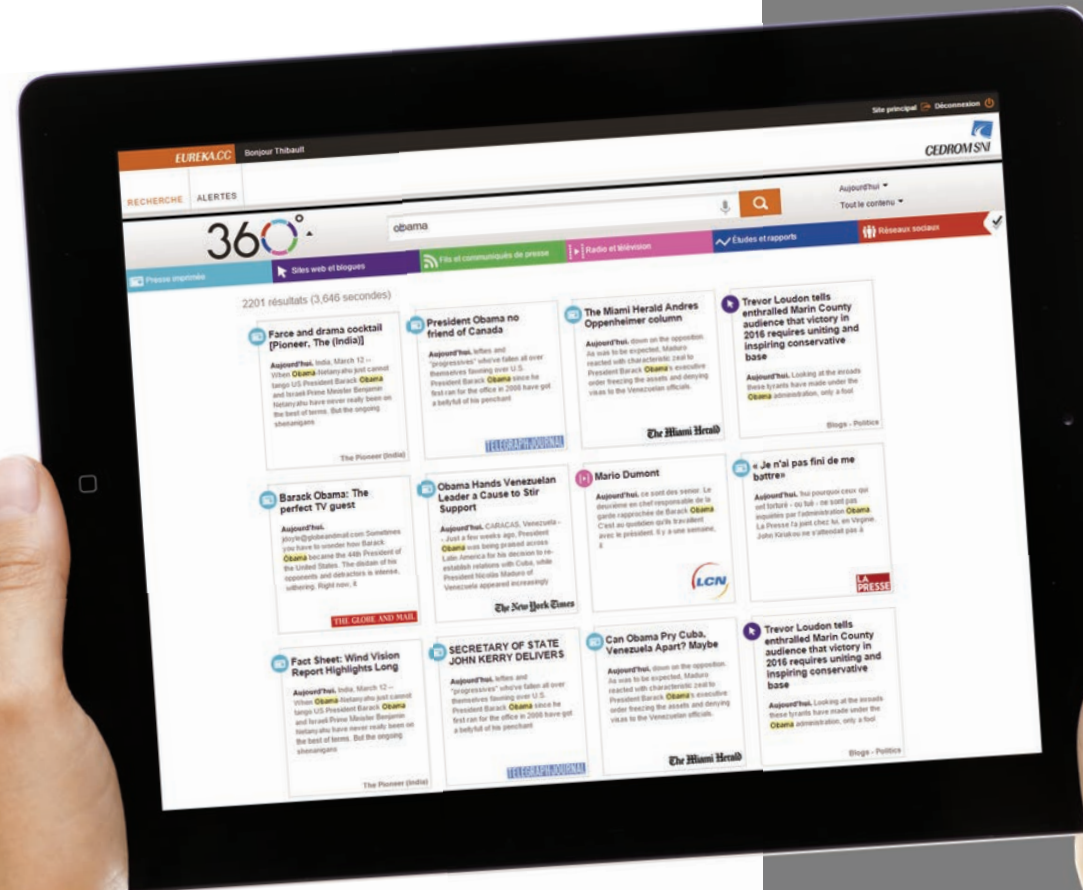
Site principal Déconnexion

EUREKA.CC Bonjour Thibault

CEDROM SNI

RECHERCHE ALERTES

Aujourd'hui
Tout le contenu

360°

obama

Presse imprimée
Sites web et blogues
Fils et communiqués de presse
Radio et télévision
Études et rapports
Réseaux sociaux

2201 résultats (3,646 secondes)

Farce and drama cocktail [Pioneer, The (India)]
Aujourd'hui. India, March 12 -- When Obama-Netanyahu just cannot tango US President Barack Obama and Israeli Prime Minister Benjamin Netanyahu have never really been on the best of terms. But the ongoing shenanigans
The Pioneer (India)

President Obama no friend of Canada
Aujourd'hui. lefties and "progressives" who've fallen all over themselves fawning over U.S. President Barack Obama since he first ran for the office in 2008 have got a bellyfull of his penchant
TELEGRAPH-JOURNAL

The Miami Herald Andres Oppenheimer column
Aujourd'hui. down on the opposition. As was to be expected, Maduro reacted with characteristic zeal to President Barack Obama's executive order freezing the assets and denying visas to the Venezuelan officials.
The Miami Herald

Trevor Loudon tells enthralled Marin County audience that victory in 2016 requires uniting and inspiring conservative base
Aujourd'hui. Looking at the inroads these tyrants have made under the Obama administration, only a fool
Blogs - Politics

Barack Obama: The perfect TV guest
Aujourd'hui. jdoyle@globeandmail.com Sometimes you have to wonder how Barack Obama became the 44th President of the United States. The disdain of his opponents and detractors is intense, withering. Right now, it
THE GLOBE AND MAIL

Obama Hands Venezuelan Leader a Cause to Stir Support
Aujourd'hui. CARACAS, Venezuela -- Just a few weeks ago, President Obama was being praised across Latin America for his decision to re-establish relations with Cuba, while President Nicolás Maduro of Venezuela appeared increasingly
The New York Times

Mario Dumont
Aujourd'hui. ce sont des senior. Le deuxième en chef responsable de la garde rapprochée de Barack Obama. C'est au quotidien qu'ils travaillent avec le président. Il y a une semaine, il
LCN

« Je n'ai pas fini de me battre»
Aujourd'hui. fou pourquoi ceux qui ont torturé – ou tué – ne sont pas inquiétés par l'administration Obama. La Presse l'a joint chez lui, en Virginie. John Kiriakou ne s'attendait pas à
LA PRESSE

Fact Sheet: Wind Vision Report Highlights Long
Aujourd'hui. India, March 12 -- When Obama-Netanyahu just cannot tango US President Barack Obama and Israeli Prime Minister Benjamin Netanyahu have never really been on the best of terms. But the ongoing shenanigans
The Pioneer (India)

SECRETARY OF STATE JOHN KERRY DELIVERS
Aujourd'hui. lefties and "progressives" who've fallen all over themselves fawning over U.S. President Barack Obama since he first ran for the office in 2008 have got a bellyfull of his penchant
TELEGRAPH-JOURNAL

Can Obama Pry Cuba, Venezuela Apart? Maybe
Aujourd'hui. down on the opposition. As was to be expected, Maduro reacted with characteristic zeal to President Barack Obama's executive order freezing the assets and denying visas to the Venezuelan officials.
The Miami Herald

Trevor Loudon tells enthralled Marin County audience that victory in 2016 requires uniting and inspiring conservative base
Aujourd'hui. Looking at the inroads these tyrants have made under the Obama administration, only a fool
Blogs - Politics